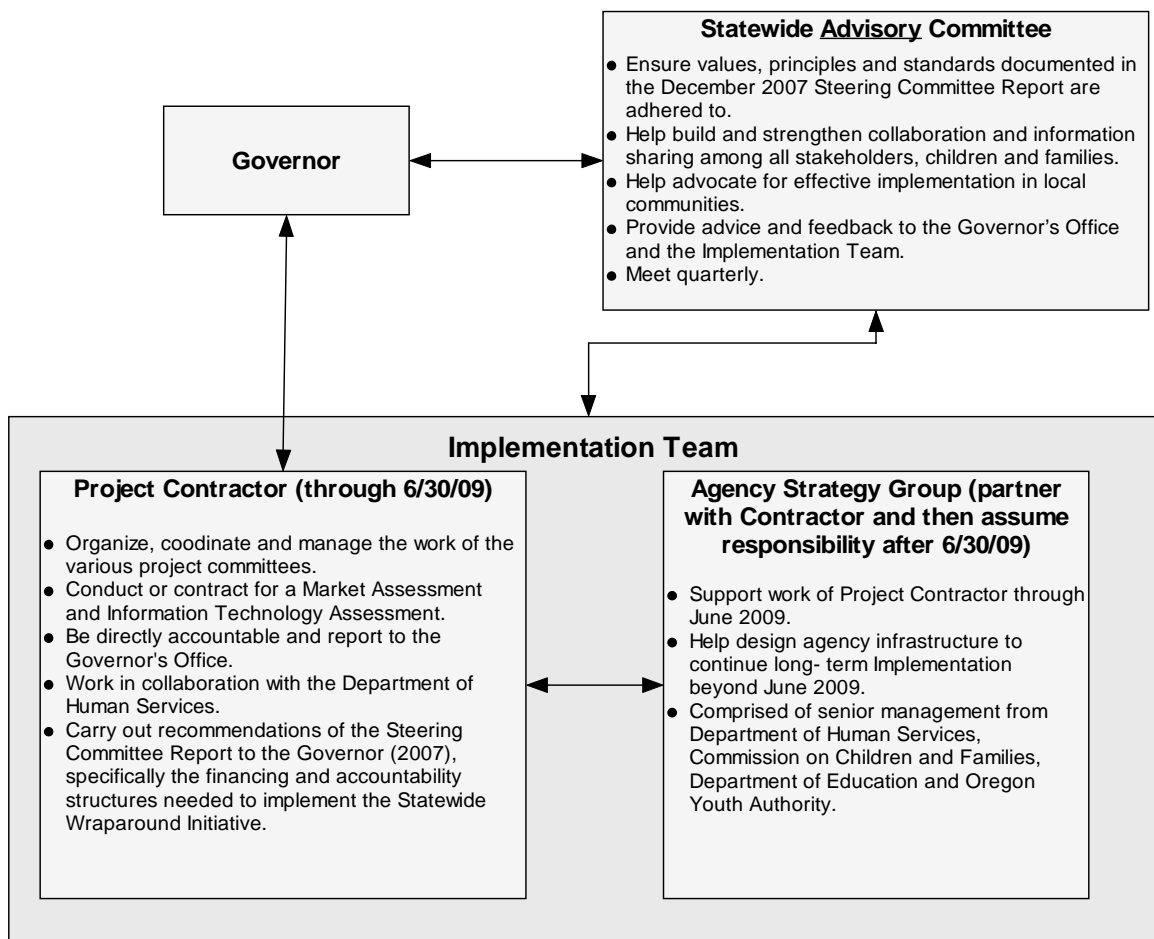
Governor

Statewide Advisory Committee

- Ensure values, principles and standards documented in the December 2007 Steering Committee Report are adhered to.
- Help build and strengthen collaboration and information sharing among all stakeholders, children and families.
- Help advocate for effective implementation in local communities.
- Provide advice and feedback to the Governor's Office and the Implementation Team.
- Meet quarterly.

Implementation Team

Project Contractor (through 6/30/09)

- Organize, coodinate and manage the work of the various project committees.
- Conduct or contract for a Market Assessment and Information Technology Assessment.
- Be directly accountable and report to the Governor's Office.
- Work in collaboration with the Department of Human Services.
- Carry out recommendations of the Steering Committee Report to the Governor (2007), specifically the financing and accountability structures needed to implement the Statewide Wraparound Initiative.

Agency Strategy Group (partner with Contractor and then assume responsibility after 6/30/09)

- Support work of Project Contractor through June 2009.
- Help design agency infrastructure to continue long- term Implementation beyond June 2009.
- Comprised of senior management from Department of Human Services, Commission on Children and Families, Department of Education and Oregon Youth Authority.